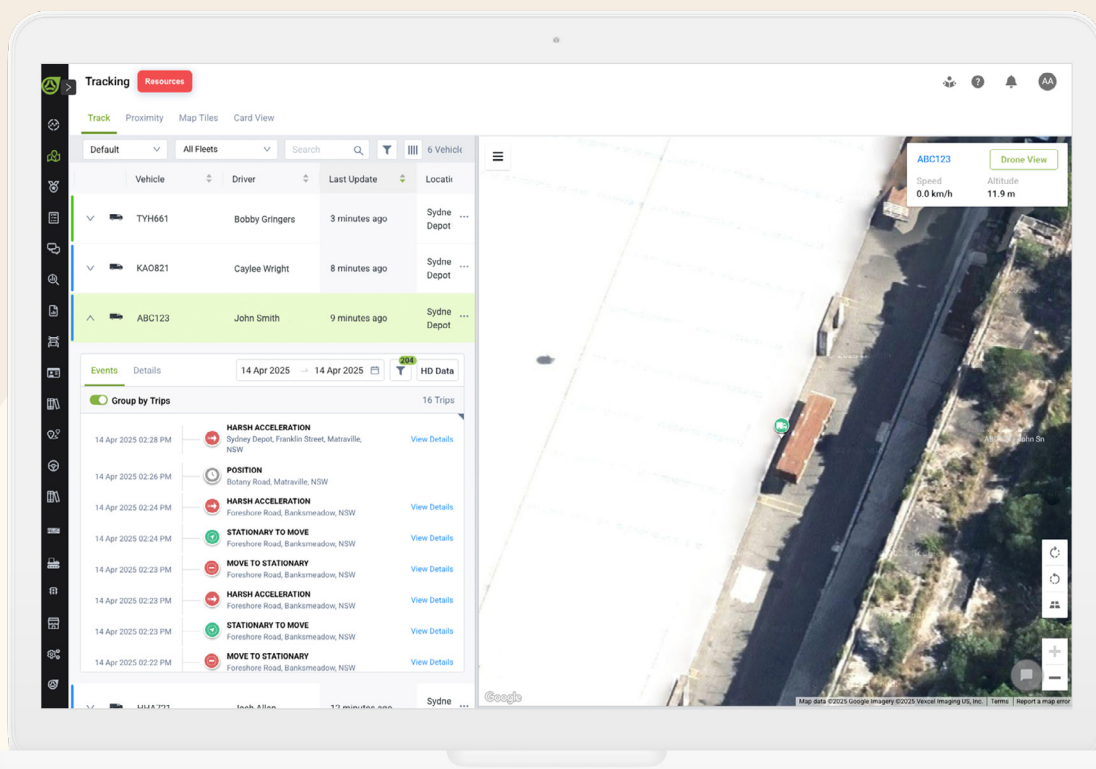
Tracking Resources

AA

Track Proximity Map Tiles Card View

Default All Fleets Search 6 Vehicle

| Vehicle | Driver | Last Update | Locatio |
|---|---|---|---|
| TYH661 | Bobby Gringers | 3 minutes ago | Sydne Depot |
| KAO821 | Caylee Wright | 8 minutes ago | Sydne Depot |
| ABC123 | John Smith | 9 minutes ago | Sydne Depot |

Events Details 14 Apr 2025 → 14 Apr 2025 204 HD Data

Group by Trips 16 Trips

14 Apr 2025 02:28 PM HARSH ACCELERATION Sydney Depot, Franklin Street, Matraville, NSW View Details

14 Apr 2025 02:26 PM POSITION Botany Road, Matraville, NSW

14 Apr 2025 02:24 PM HARSH ACCELERATION Foreshore Road, Banksmeadow, NSW View Details

14 Apr 2025 02:24 PM STATIONARY TO MOVE Foreshore Road, Banksmeadow, NSW View Details

14 Apr 2025 02:23 PM MOVE TO STATIONARY Foreshore Road, Banksmeadow, NSW View Details

14 Apr 2025 02:23 PM HARSH ACCELERATION Foreshore Road, Banksmeadow, NSW View Details

14 Apr 2025 02:23 PM STATIONARY TO MOVE Foreshore Road, Banksmeadow, NSW View Details

14 Apr 2025 02:22 PM MOVE TO STATIONARY Foreshore Road, Banksmeadow, NSW View Details

HHA721 Josh Allan 12 minutes ago Sydne

ABC123 Drone View
Speed 0.0 km/h
Altitude 11.9 m

John St

Google Map data ©2025 Google Imagery ©2025 Vexcel Imaging US, Inc. Terms Report a map error